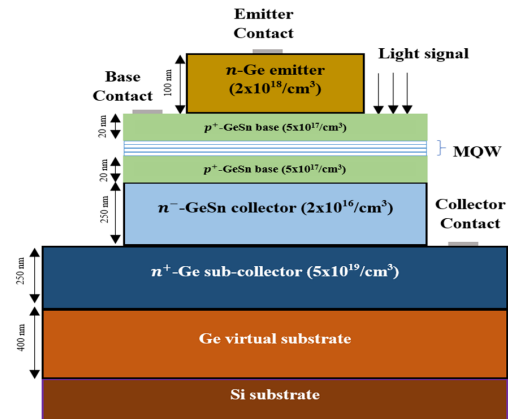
Emitter Contact

Base Contact

Light signal

100 nm

$n$-Ge emitter $(2x10^{18}/cm^3)$

20 nm

$p^+$-GeSn base $(5x10^{17}/cm^3)$

MQW

20 nm

$p^+$-GeSn base $(5x10^{17}/cm^3)$

250 nm

$n^-$-GeSn collector $(2x10^{16}/cm^3)$

Collector Contact

250 nm

$n^+$-Ge sub-collector $(5x10^{19}/cm^3)$

400 nm

Ge virtual substrate

Si substrate